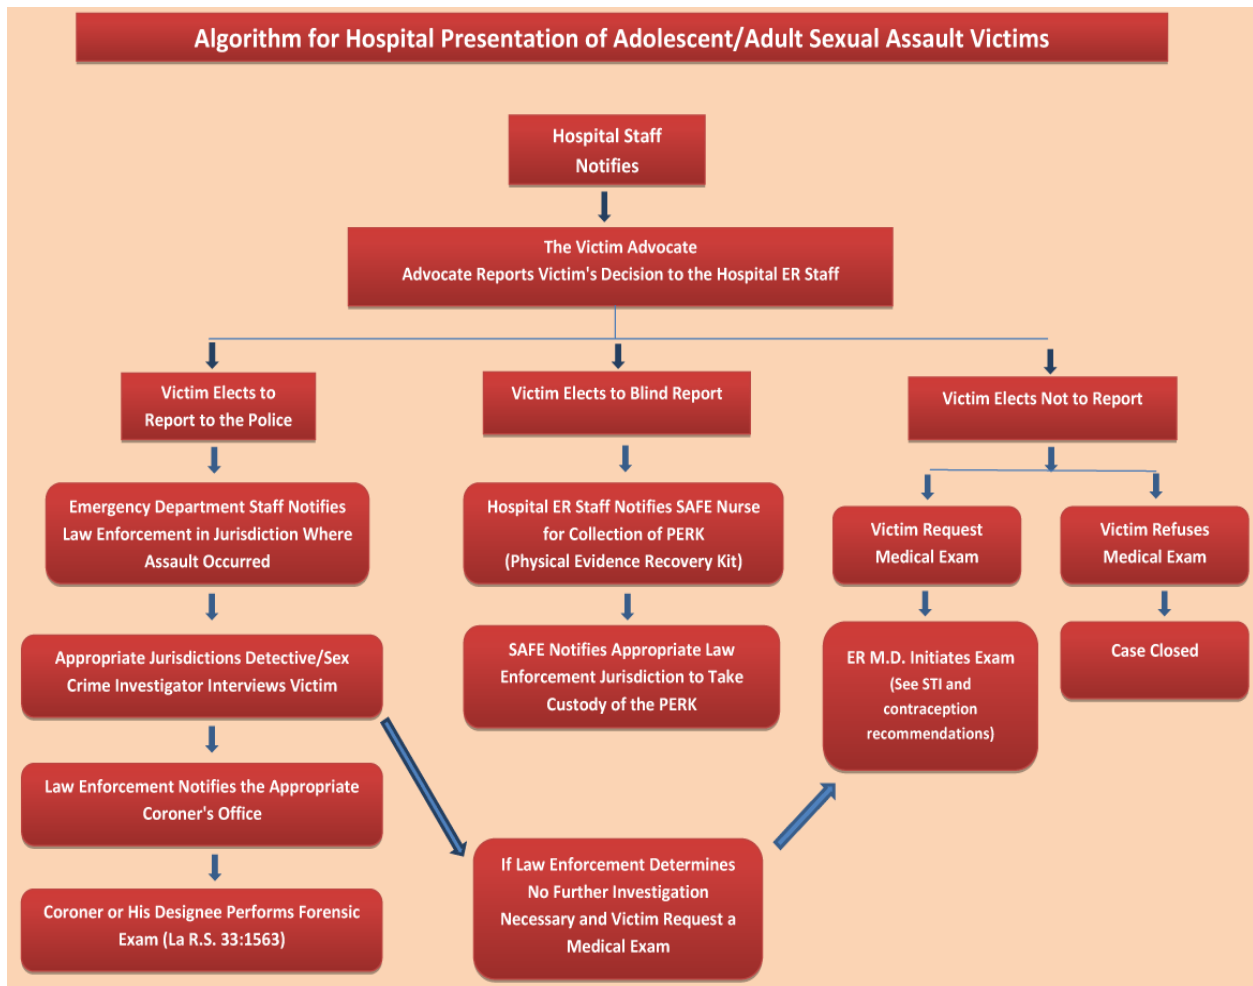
Algorithm for Hospital Presentation of Adolescent/Adult Sexual Assault Victims

Hospital Staff Notifies

The Victim Advocate
Advocate Reports Victim's Decision to the Hospital ER Staff

Victim Elects to Report to the Police

Emergency Department Staff Notifies Law Enforcement in Jurisdiction Where Assault Occurred

Appropriate Jurisdictions Detective/Sex Crime Investigator Interviews Victim

Law Enforcement Notifies the Appropriate Coroner's Office

Coroner or His Designee Performs Forensic Exam (La R.S. 33:1563)

Victim Elects to Blind Report

Hospital ER Staff Notifies SAFE Nurse for Collection of PERK (Physical Evidence Recovery Kit)

SAFE Notifies Appropriate Law Enforcement Jurisdiction to Take Custody of the PERK

If Law Enforcement Determines No Further Investigation Necessary and Victim Request a Medical Exam

Victim Elects Not to Report

Victim Request Medical Exam

ER M.D. Initiates Exam (See STI and contraception recommendations)

Victim Refuses Medical Exam

Case Closed